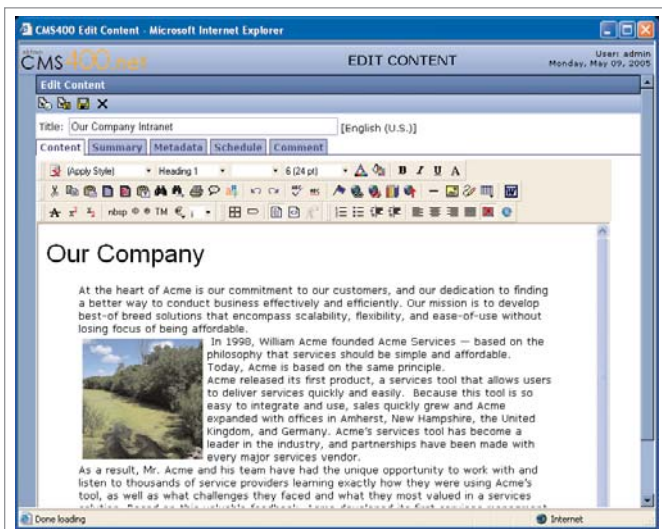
CMS400 Edit Content - Microsoft Internet Explorer

CMS400.net

EDIT CONTENT

User: admin
Monday, May 09, 2005

Edit Content

Title: Our Company Intranet [English (U.S.)]

Content | Summary | Metadata | Schedule | Comment

(Apply Style) | Heading 1 | 6 (24 pt) | B I U A

nbsp © ® TM

Our Company

At the heart of Acme is our commitment to our customers, and our dedication to finding a better way to conduct business effectively and efficiently. Our mission is to develop best-of breed solutions that encompass scalability, flexibility, and ease-of-use without losing focus of being affordable.

In 1998, William Acme founded Acme Services — based on the philosophy that services should be simple and affordable. Today, Acme is based on the same principle.

Acme released its first product, a services tool that allows users to deliver services quickly and easily. Because this tool is so easy to integrate and use, sales quickly grew and Acme expanded with offices in Amherst, New Hampshire, the United Kingdom, and Germany. Acme's services tool has become a leader in the industry, and partnerships have been made with every major services vendor.

As a result, Mr. Acme and his team have had the unique opportunity to work with and listen to thousands of service providers learning exactly how they were using Acme's tool, as well as what challenges they faced and what they most valued in a services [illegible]

Done loading

Internet